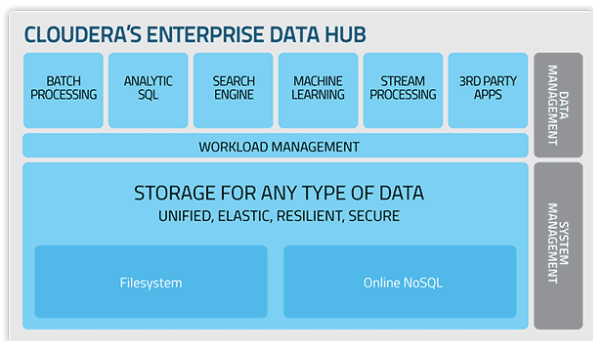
CLOUDERA'S ENTERPRISE DATA HUB

BATCH PROCESSING

ANALYTIC SQL

SEARCH ENGINE

MACHINE LEARNING

STREAM PROCESSING

3RD PARTY APPS

DATA MANAGEMENT

WORKLOAD MANAGEMENT

STORAGE FOR ANY TYPE OF DATA

UNIFIED, ELASTIC, RESILIENT, SECURE

Filesystem

Online NoSQL

SYSTEM MANAGEMENT